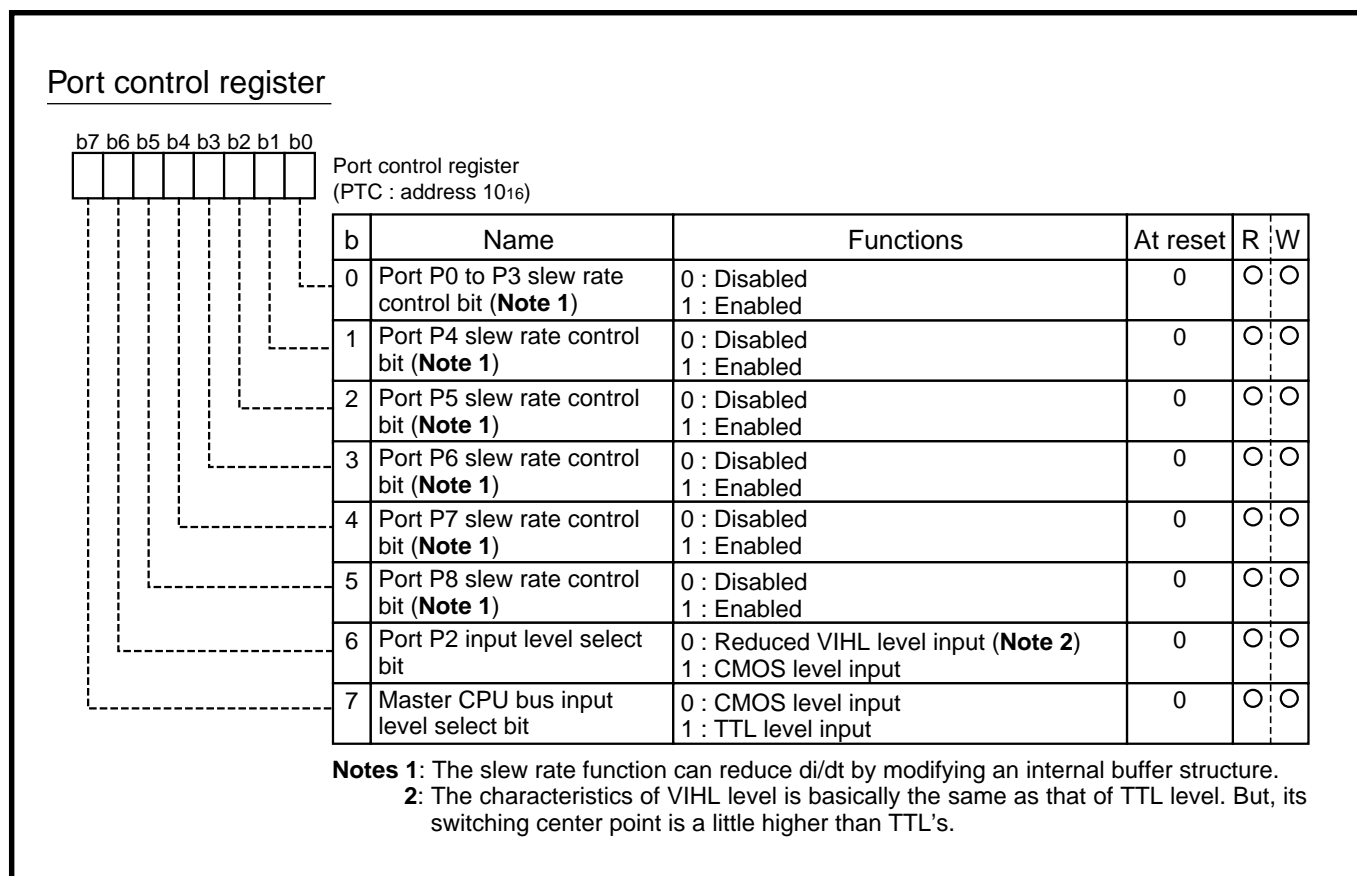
Port control register

b7 b6 b5 b4 b3 b2 b1 b0

Port control register
(PTC : address $10_{16}$)

| b | Name | Functions | At reset | R | W |
|---|---|---|---|---|---|
| 0 | Port P0 to P3 slew rate control bit (**Note 1**) | 0 : Disabled<br>1 : Enabled | 0 | ○ | ○ |
| 1 | Port P4 slew rate control bit (**Note 1**) | 0 : Disabled<br>1 : Enabled | 0 | ○ | ○ |
| 2 | Port P5 slew rate control bit (**Note 1**) | 0 : Disabled<br>1 : Enabled | 0 | ○ | ○ |
| 3 | Port P6 slew rate control bit (**Note 1**) | 0 : Disabled<br>1 : Enabled | 0 | ○ | ○ |
| 4 | Port P7 slew rate control bit (**Note 1**) | 0 : Disabled<br>1 : Enabled | 0 | ○ | ○ |
| 5 | Port P8 slew rate control bit (**Note 1**) | 0 : Disabled<br>1 : Enabled | 0 | ○ | ○ |
| 6 | Port P2 input level select bit | 0 : Reduced VIHL level input (**Note 2**)<br>1 : CMOS level input | 0 | ○ | ○ |
| 7 | Master CPU bus input level select bit | 0 : CMOS level input<br>1 : TTL level input | 0 | ○ | ○ |

**Notes 1**: The slew rate function can reduce di/dt by modifying an internal buffer structure.
**2**: The characteristics of VIHL level is basically the same as that of TTL level. But, its switching center point is a little higher than TTL's.